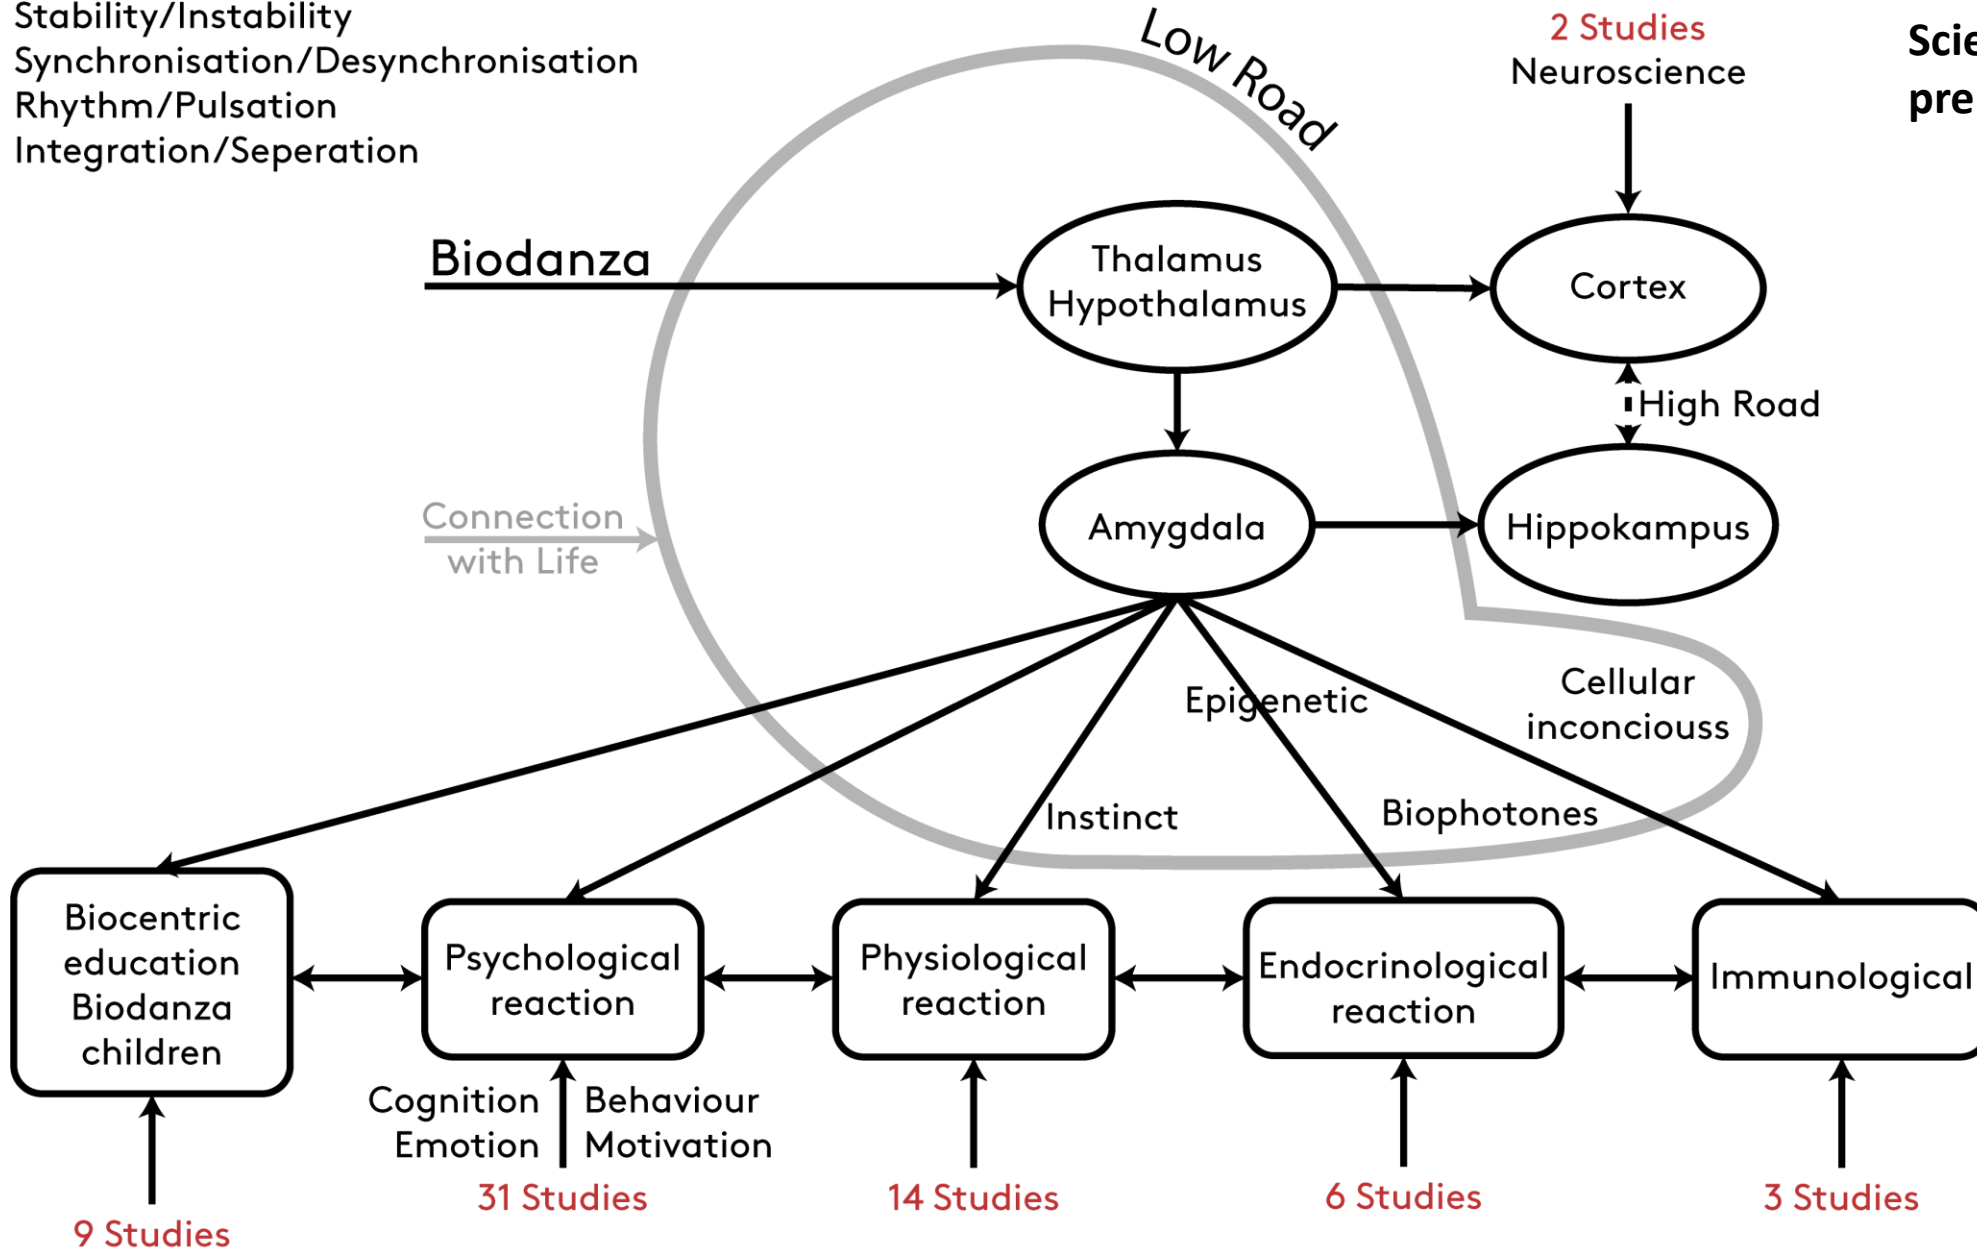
Stability/Instability
Synchronisation/Desynchronisation
Rhythm/Pulsation
Integration/Seperation

Low Road

2 Studies
Neuroscience

Scie
pre

Biodanza

Thalamus
Hypothalamus

Cortex

High Road

Amygdala

Hippokampus

Connection
with Life

Epigenetic

Cellular
inconciouss

Instinct

Biophotones

Biocentric education Biodanza children

Psychological reaction

Physiological reaction

Endocrinological reaction

Immunological

Cognition
Emotion

Behaviour
Motivation

9 Studies

31 Studies

14 Studies

6 Studies

3 Studies